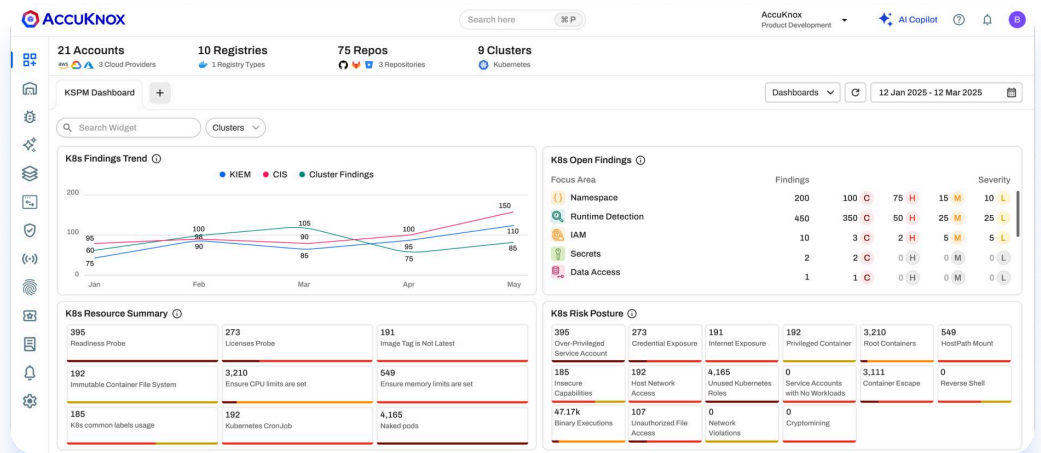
ACCUKNOX

Search here ⌘P

AccuKnox
Product Development

AI Copilot

B

21 Accounts
3 Cloud Providers

10 Registries
1 Registry Types

75 Repos
3 Repositories

9 Clusters
Kubernetes

KSPM Dashboard +

Dashboards

12 Jan 2025 - 12 Mar 2025

Search Widget

Clusters

K8s Findings Trend

KIEM CIS Cluster Findings

200
100
0

Jan Feb Mar Apr May

95
60
75
100
98
90
105
90
85
100
95
75
150
110
85

K8s Open Findings

| Focus Area | Findings | | | | Severity |
|---|---|---|---|---|---|
| Namespace | 200 | 100 C | 75 H | 15 M | 10 L |
| Runtime Detection | 450 | 350 C | 50 H | 25 M | 25 L |
| IAM | 10 | 3 C | 2 H | 5 M | 5 L |
| Secrets | 2 | 2 C | 0 H | 0 M | 0 L |
| Data Access | 1 | 1 C | 0 H | 0 M | 0 L |

K8s Resource Summary

| | | |
|---|---|---|
| 395 Readiness Probe | 273 Licenses Probe | 191 Image Tag is Not Latest |
| 192 Immutable Container File System | 3,210 Ensure CPU limits are set | 549 Ensure memory limits are set |
| 185 K8s common labels usage | 192 Kubernetes CronJob | 4,165 Naked pods |

K8s Risk Posture

| | | | | | |
|---|---|---|---|---|---|
| 395 Over-Privileged Service Account | 273 Credential Exposure | 191 Internet Exposure | 192 Privileged Container | 3,210 Root Containers | 549 HostPath Mount |
| 185 Insecure Capabilities | 192 Host Network Access | 4,165 Unused Kubernetes Roles | 0 Service Accounts with No Workloads | 3,111 Container Escape | 0 Reverse Shell |
| 47.17k Binary Executions | 107 Unauthorized File Access | 0 Network Violations | 0 Cryptomining | | |